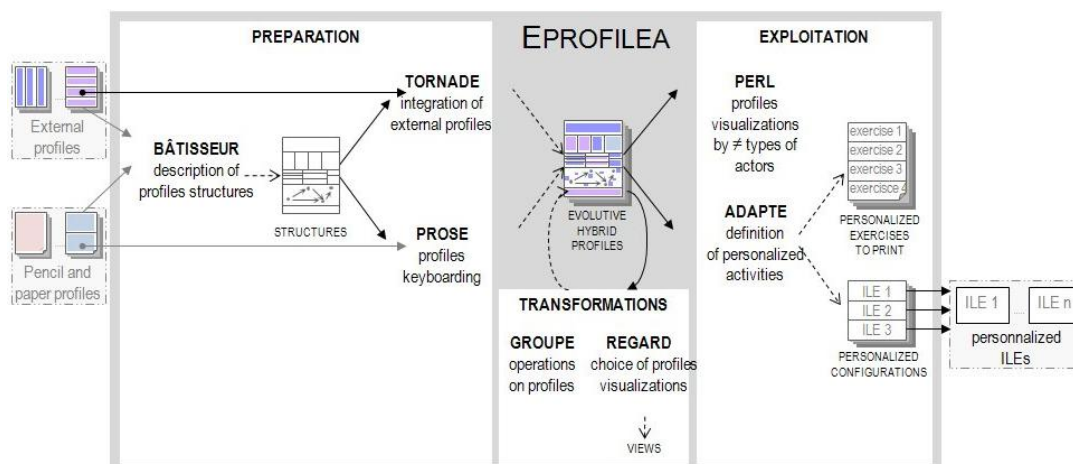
PREPARATION

EPROFILEA

EXPLOITATION

External profiles

BÂTISSEUR description of profiles structures

STRUCTURES

TORNADE integration of external profiles

PROSE profiles keyboarding

Pencil and paper profiles

EVOLUTIVE HYBRID PROFILES

PERL profiles visualizations by ≠ types of actors

ADAPTE definition of personalized activities

exercise 1
exercise 2
exercise 3
exercise 4

PERSONALIZED EXERCISES TO PRINT

ILE 1
ILE 2
ILE 3

PERSONALIZED CONFIGURATIONS

ILE 1 ... ILE n

personnalized ILEs

TRANSFORMATIONS

GROUPE operations on profiles

REGARD choice of profiles visualizations

VIEWS